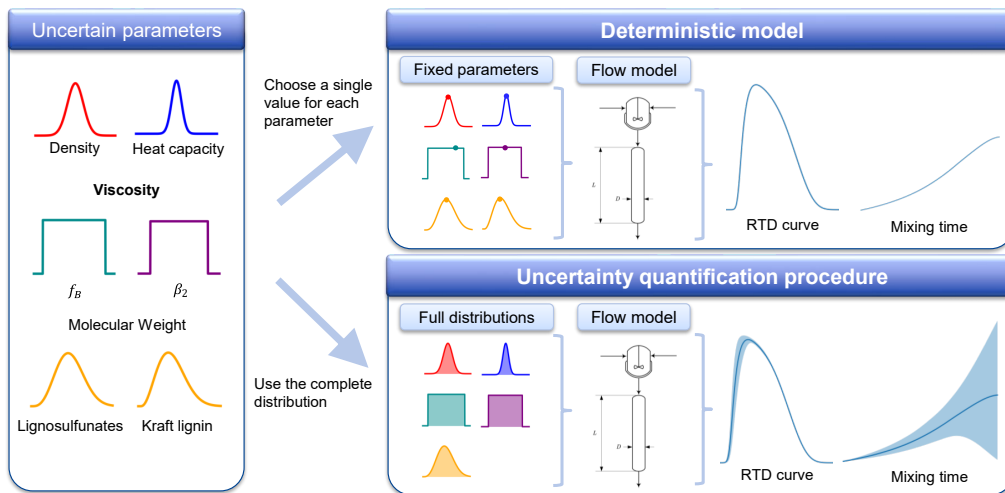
Uncertain parameters

Density

Heat capacity

Viscosity

$f_B$

$\beta_2$

Molecular Weight

Lignosulfunates

Kraft lignin

Choose a single value for each parameter

Use the complete distribution

Deterministic model

Fixed parameters

Flow model

$L$

$D$

RTD curve

Mixing time

Uncertainty quantification procedure

Full distributions

Flow model

$L$

$D$

RTD curve

Mixing time